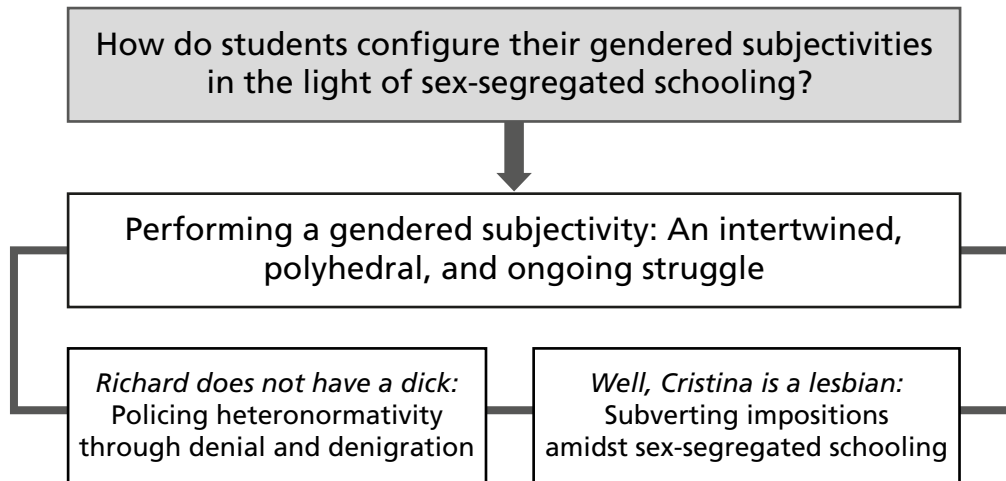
How do students configure their gendered subjectivities in the light of sex-segregated schooling?

Performing a gendered subjectivity: An intertwined, polyhedral, and ongoing struggle

*Richard does not have a dick:* Policing heteronormativity through denial and denigration

*Well, Cristina is a lesbian:* Subverting impositions amidst sex-segregated schooling